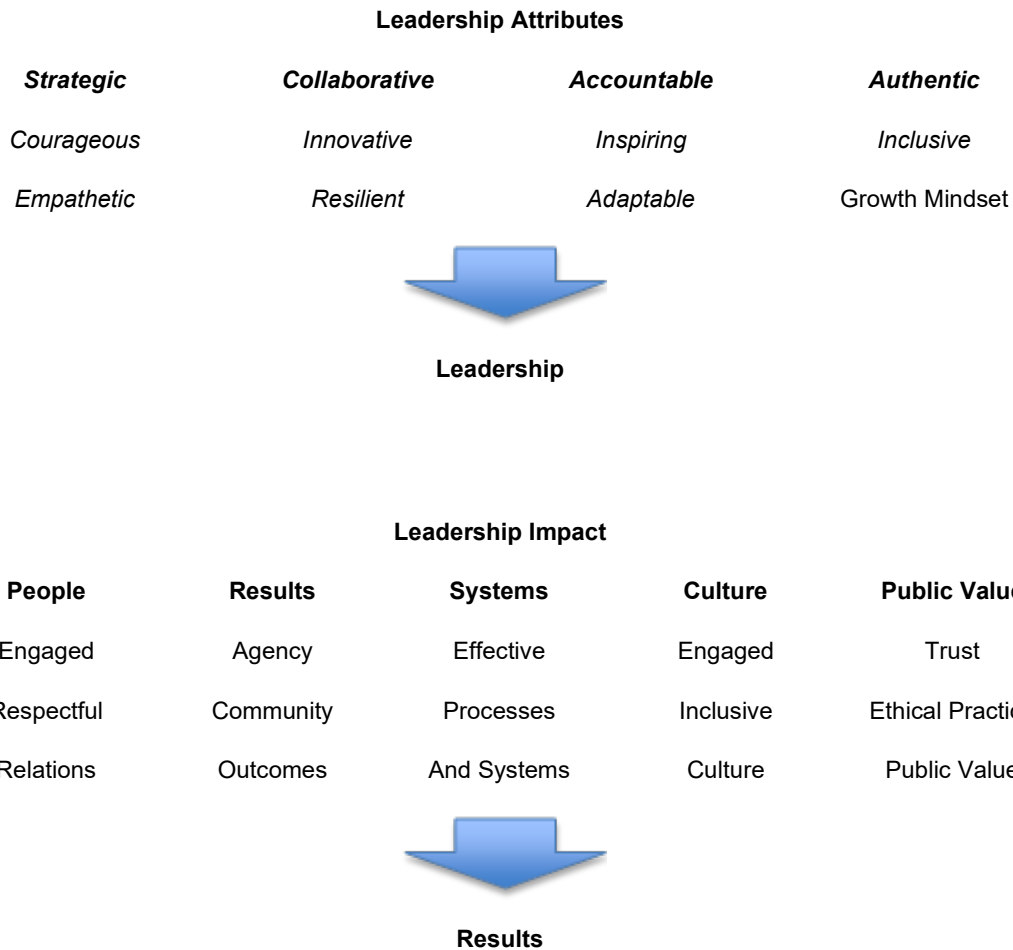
**Leadership Attributes**

| *Strategic* | *Collaborative* | *Accountable* | *Authentic* |
|---|---|---|---|
| *Courageous* | *Innovative* | *Inspiring* | *Inclusive* |
| *Empathetic* | *Resilient* | *Adaptable* | Growth Mindset |

**Leadership**

**Leadership Impact**

| **People** | **Results** | **Systems** | **Culture** | **Public Valu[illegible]** |
|---|---|---|---|---|
| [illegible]ngaged | Agency | Effective | Engaged | Trust |
| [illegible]espectful | Community | Processes | Inclusive | Ethical Practi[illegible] |
| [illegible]elations | Outcomes | And Systems | Culture | Public Valu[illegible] |

**Results**